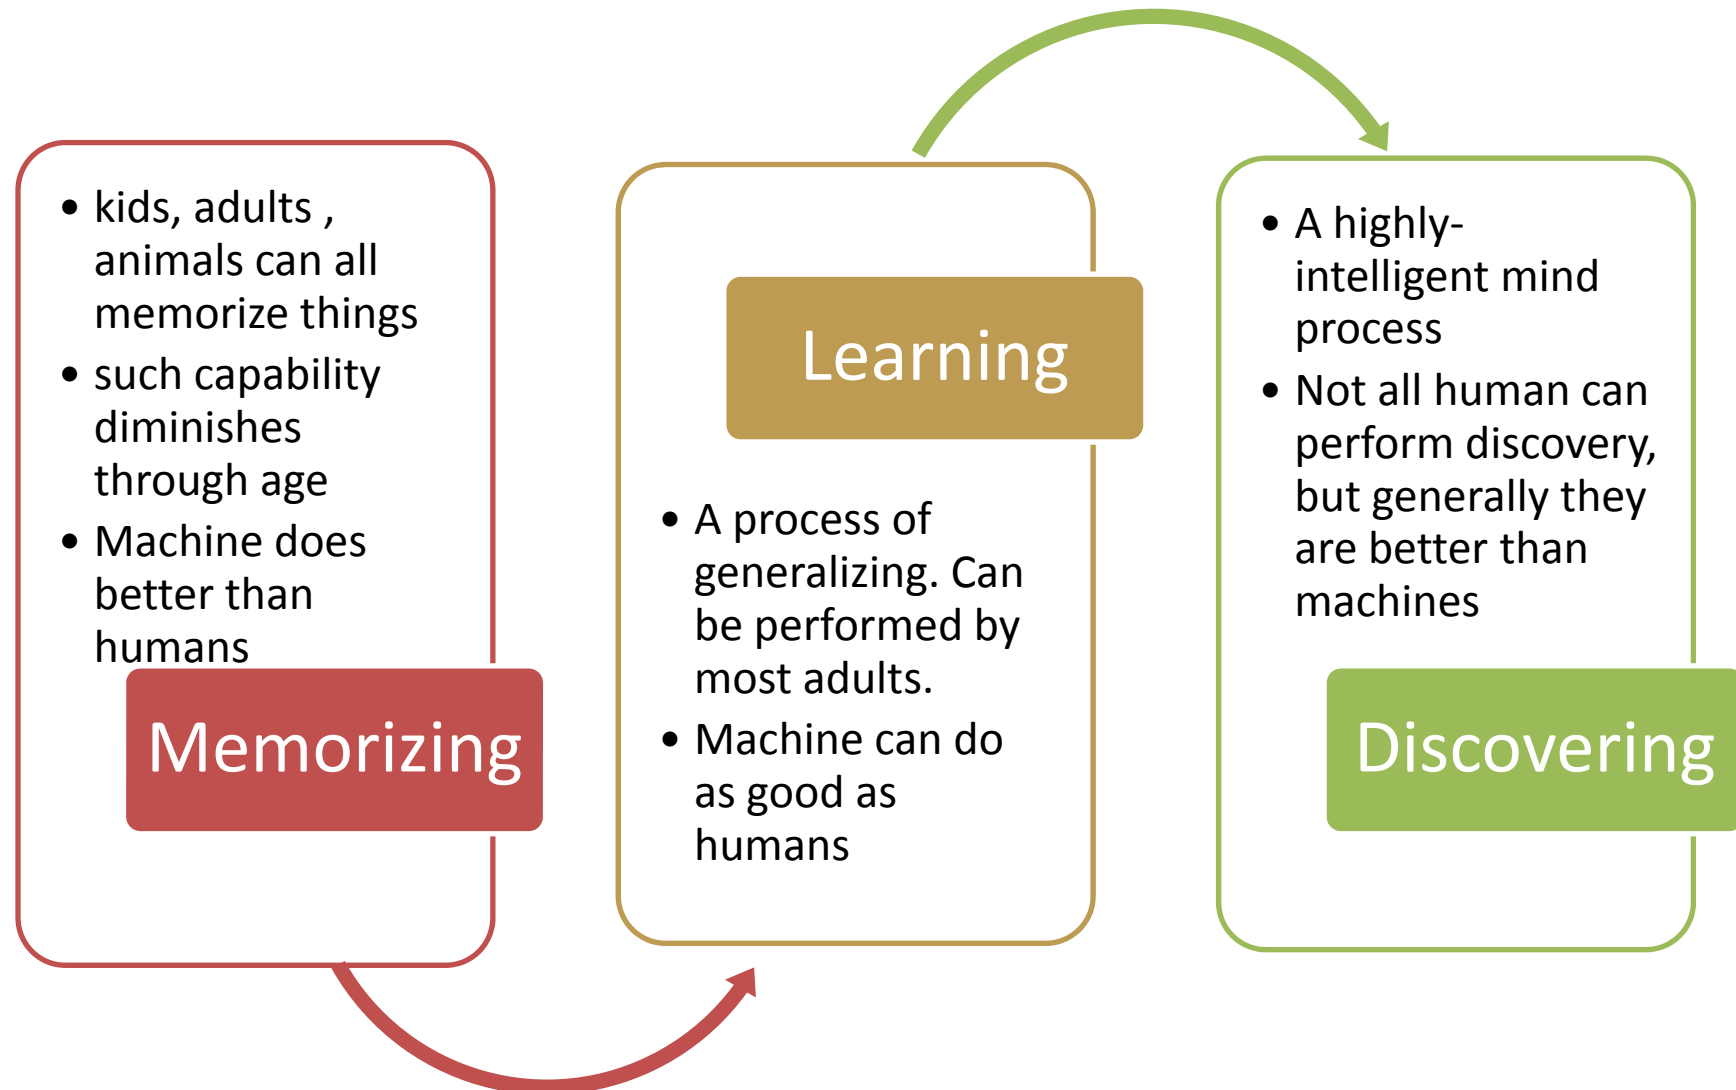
• kids, adults , animals can all memorize things
• such capability diminishes through age
• Machine does better than humans

Memorizing

Learning

• A process of generalizing. Can be performed by most adults.
• Machine can do as good as humans

• A highly-intelligent mind process
• Not all human can perform discovery, but generally they are better than machines

Discovering